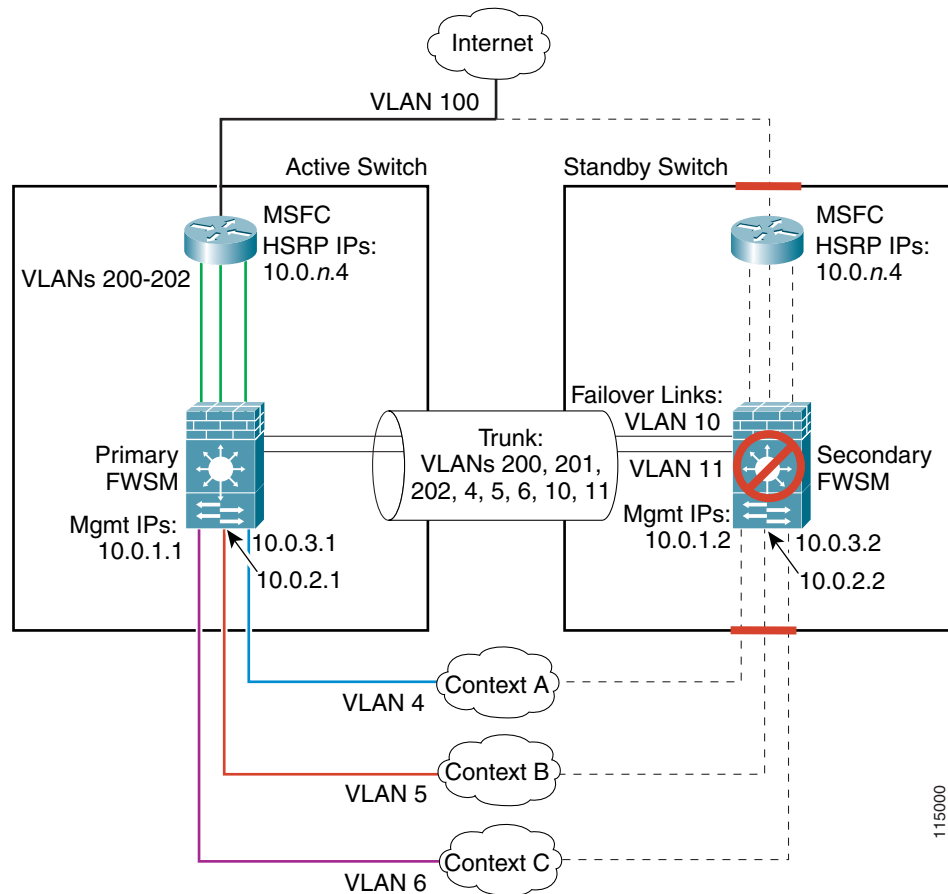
Internet

VLAN 100

Active Switch

Standby Switch

MSFC
HSRP IPs:
10.0.*n*.4

VLANs 200-202

MSFC
HSRP IPs:
10.0.*n*.4

Failover Links:
VLAN 10

VLAN 11

Trunk:
VLANs 200, 201,
202, 4, 5, 6, 10, 11

Primary
FWSM

Secondary
FWSM

Mgmt IPs:
10.0.1.1

10.0.3.1

10.0.2.1

Mgmt IPs:
10.0.1.2

10.0.3.2

10.0.2.2

Context A

VLAN 4

Context B

VLAN 5

Context C

VLAN 6

115000